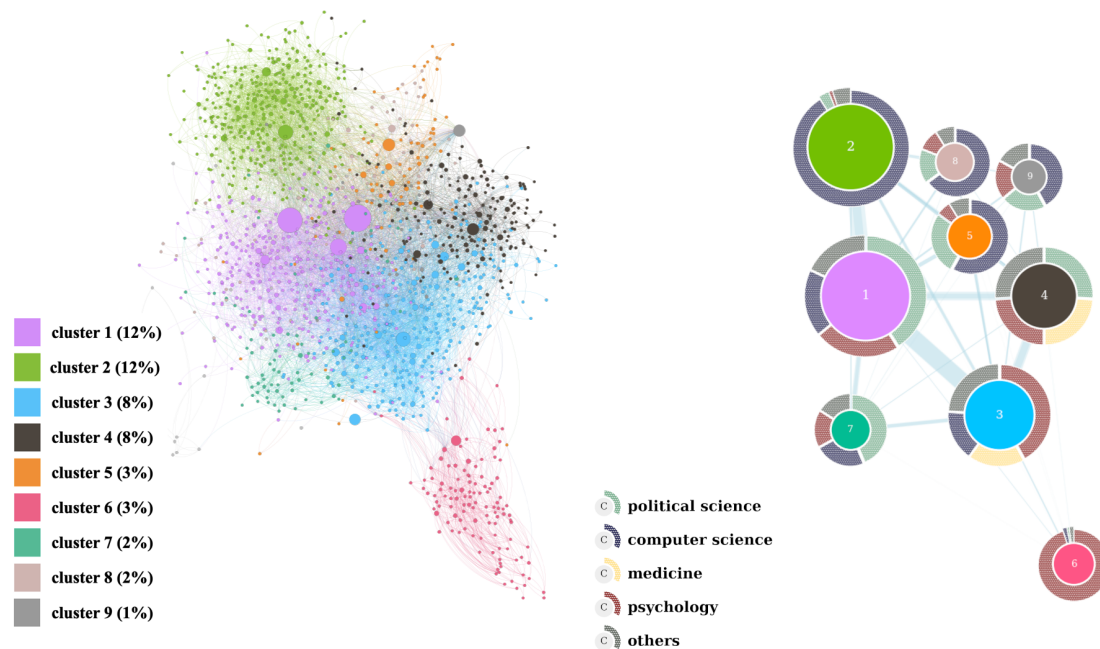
cluster 1 (12%)
cluster 2 (12%)
cluster 3 (8%)
cluster 4 (8%)
cluster 5 (3%)
cluster 6 (3%)
cluster 7 (2%)
cluster 8 (2%)
cluster 9 (1%)

C political science
C computer science
C medicine
C psychology
C others

2
8
9
5
1
4
3
7
6